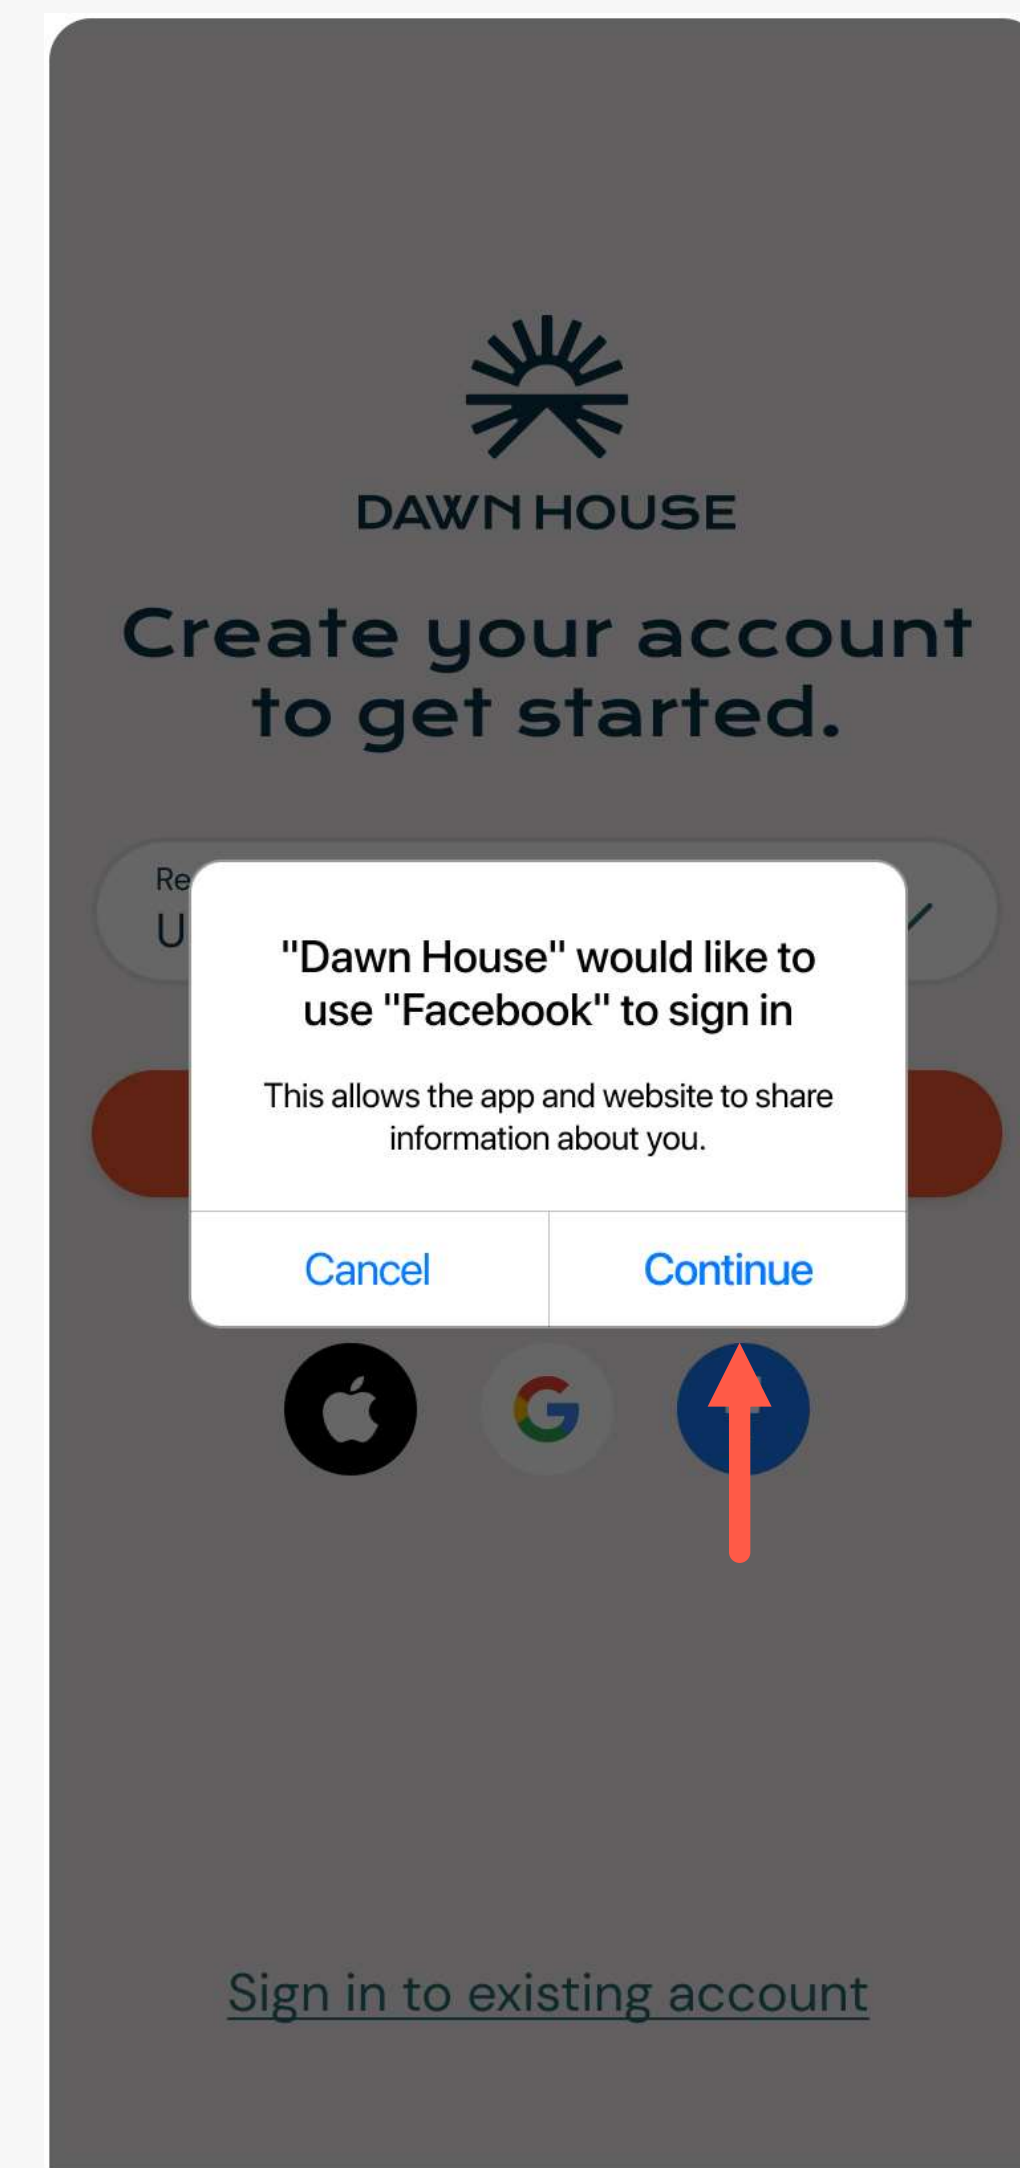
DAWN HOUSE

Create your account to get started.

Re
U

"Dawn House" would like to use "Facebook" to sign in

This allows the app and website to share information about you.

Cancel
Continue

Sign in to existing account